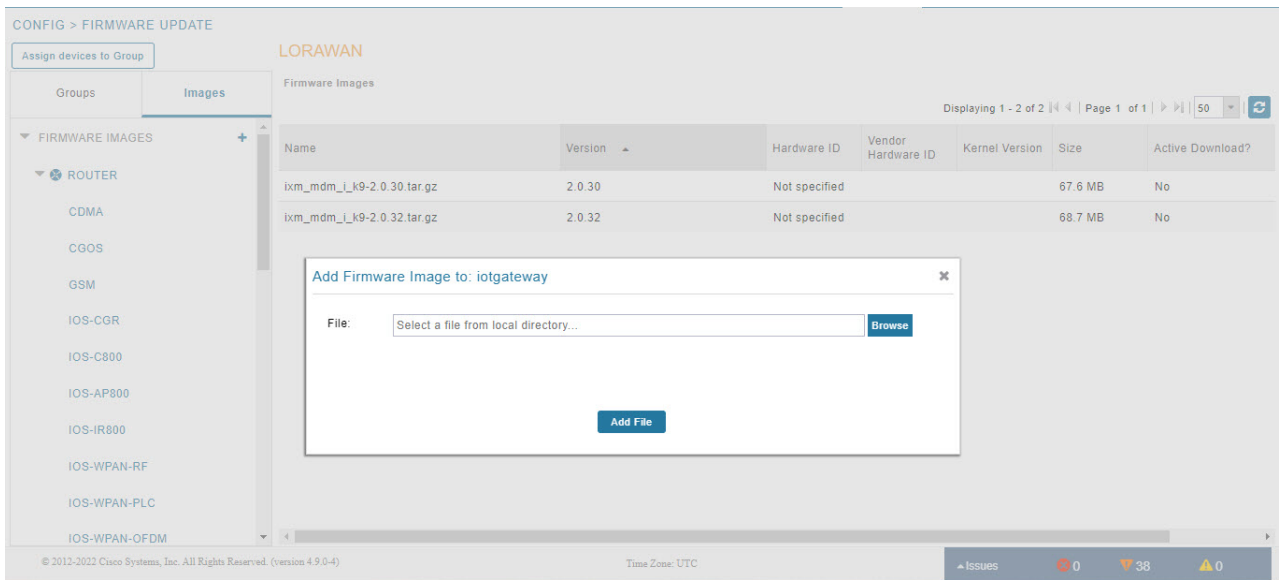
CONFIG > FIRMWARE UPDATE

Assign devices to Group

Groups | Images

FIRMWARE IMAGES +

ROUTER

CDMA

CGOS

GSM

IOS-CGR

IOS-C800

IOS-AP800

IOS-IR800

IOS-WPAN-RF

IOS-WPAN-PLC

IOS-WPAN-OFDM

LORAWAN

Firmware Images

Displaying 1 - 2 of 2 | Page 1 of 1 | 50

| Name | Version | Hardware ID | Vendor Hardware ID | Kernel Version | Size | Active Download? |
|---|---|---|---|---|---|---|
| ixm_mdm_i_k9-2.0.30.tar.gz | 2.0.30 | Not specified | | | 67.6 MB | No |
| ixm_mdm_i_k9-2.0.32.tar.gz | 2.0.32 | Not specified | | | 68.7 MB | No |

Add Firmware Image to: iotgateway ×

File: Select a file from local directory... Browse

Add File

© 2012-2022 Cisco Systems, Inc. All Rights Reserved. (version 4.9.0-4)

Time Zone: UTC

Issues 0 38 0